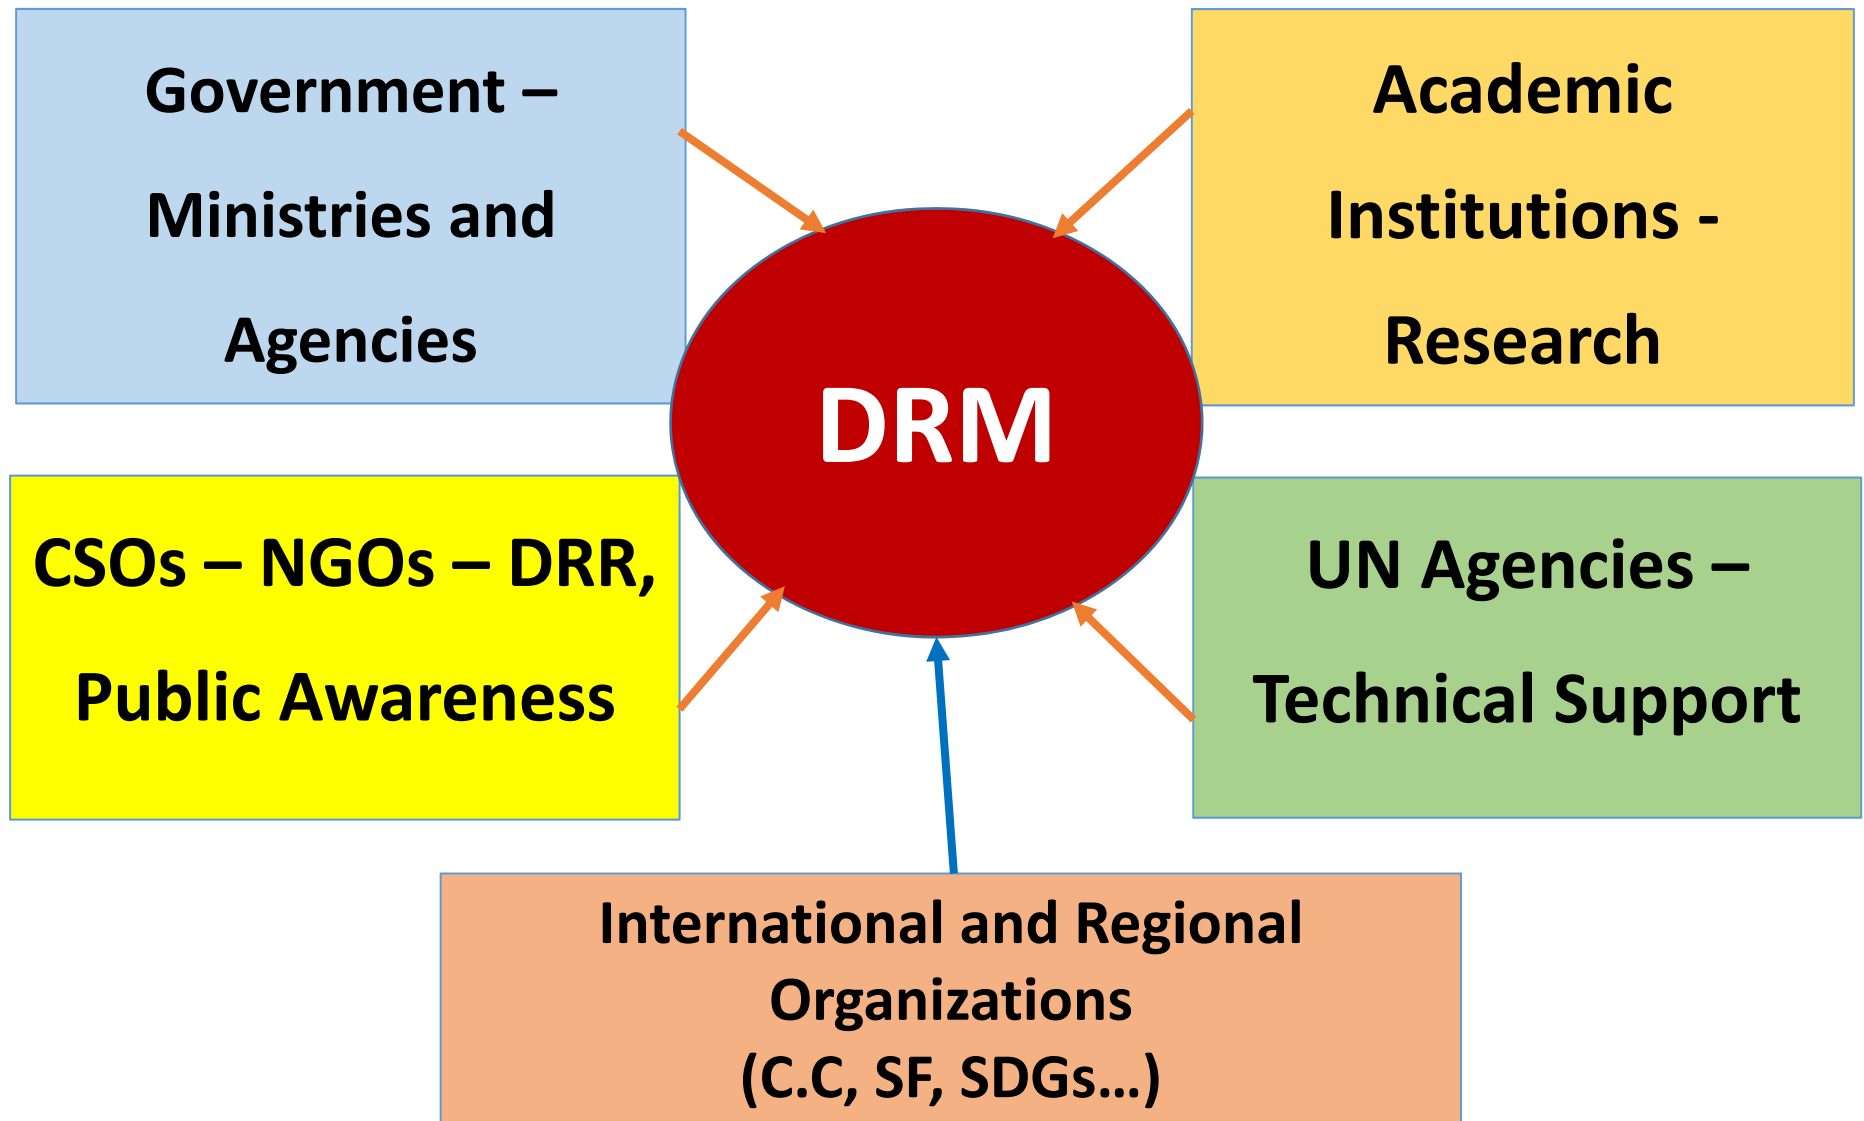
Government – Ministries and Agencies

Academic Institutions - Research

DRM

CSOs – NGOs – DRR, Public Awareness

UN Agencies – Technical Support

International and Regional Organizations
(C.C, SF, SDGs…)